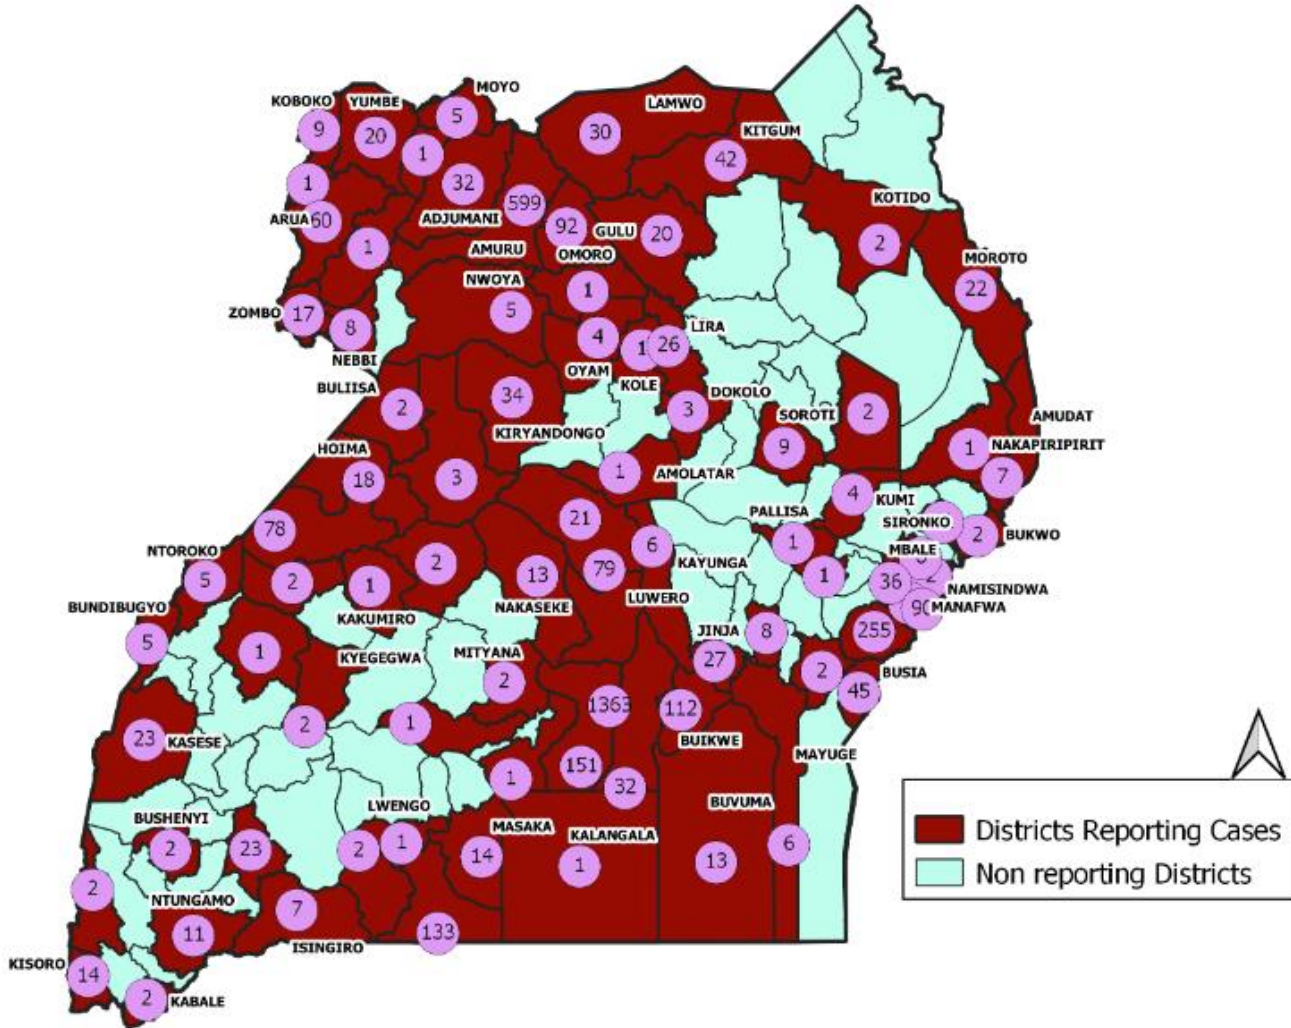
KOBOKO
YUMBE
MOYO
9
20
5
1
1
32
ARUA
60
ADJUMANI
599
1
LAMWO
30
KITGUM
42
92
GULU
20
AMURU
OMORO
KOTIDO
2
MOROTO
22
ZOMBO
17
8
NEBBI
NWOYA
5
1
4
1
26
LIRA
OYAM
KOLE
BULIISA
2
34
3
DOKOLO
SOROTI
9
2
AMUDAT
KIRYANDONGO
HOIMA
18
3
1
AMOLATAR
1
NAKAPIRIPIRIT
7
4
KUMI
PALLISA
SIRONKO
2
BUKWO
78
21
6
1
MBALE
NTOROKO
5
2
1
2
13
79
KAYUNGA
1
36
2
NAMISINDWA
MANAFWA
90
BUNDIBUGYO
5
KAKUMIRO
NAKASEKE
LUWERO
KYEGEGWA
1
MITYANA
2
JINJA
8
27
255
2
BUSIA
45
23
KASESE
2
1
1363
112
BUIKWE
MAYUGE
1
151
32
BUVUMA
LWENGO
BUSHENYI
2
23
2
1
MASAKA
14
KALANGALA
1
13
6
2
NTUNGAMO
11
7
ISINGIRO
133
KISORO
14
2
KABALE
Districts Reporting Cases
Non reporting Districts